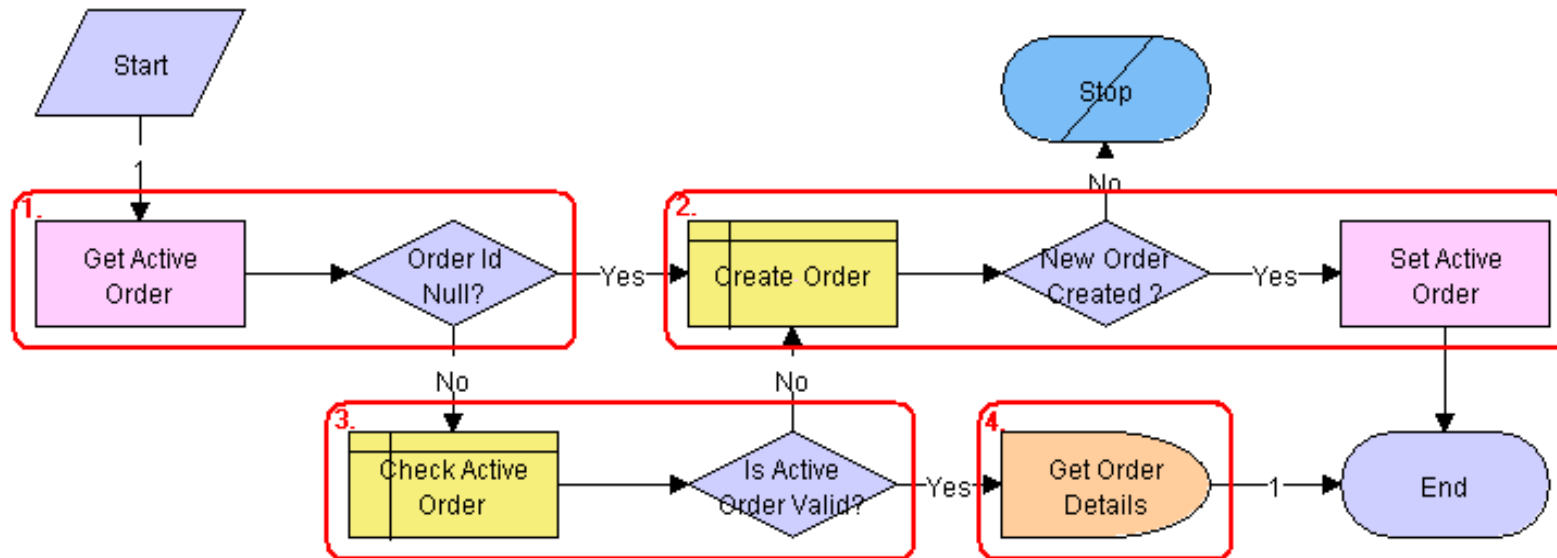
Start

1

1.

Get Active Order

Order Id Null?

Yes

2.

Create Order

New Order Created ?

Yes

Set Active Order

No

Stop

No

No

3.

Check Active Order

Is Active Order Valid?

Yes

4.

Get Order Details

1

End